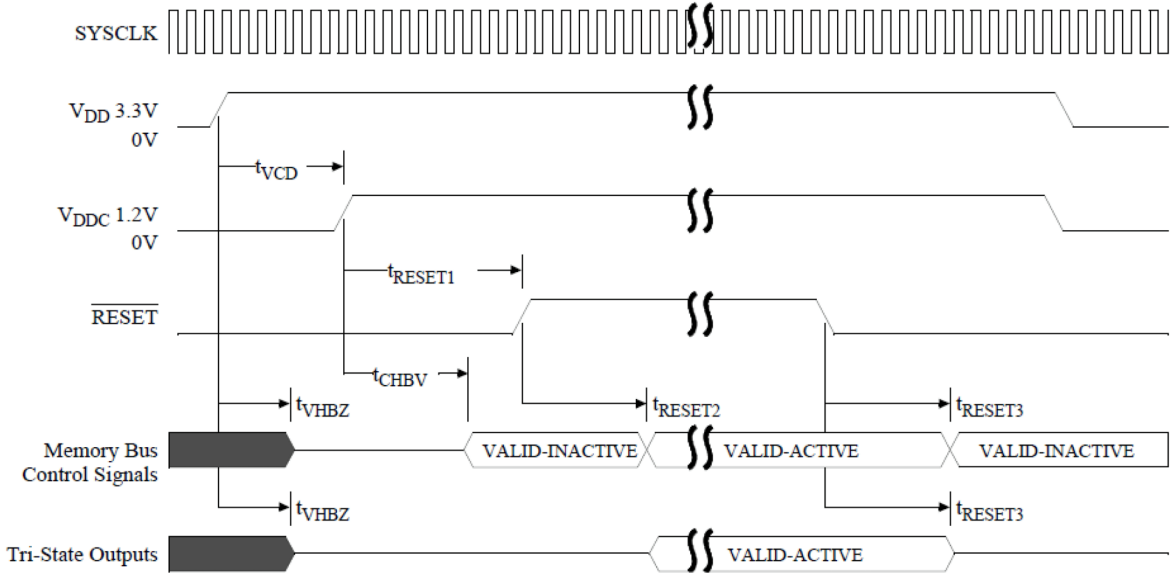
SYSCLK

$V_{DD}$ 3.3V
0V

$t_{VCD}$

$V_{DDC}$ 1.2V
0V

$t_{RESET1}$

$\overline{RESET}$

$t_{CHBV}$

$t_{VHBZ}$

$t_{RESET2}$

$t_{RESET3}$

Memory Bus Control Signals

VALID-INACTIVE

VALID-ACTIVE

VALID-INACTIVE

$t_{VHBZ}$

$t_{RESET3}$

Tri-State Outputs

VALID-ACTIVE